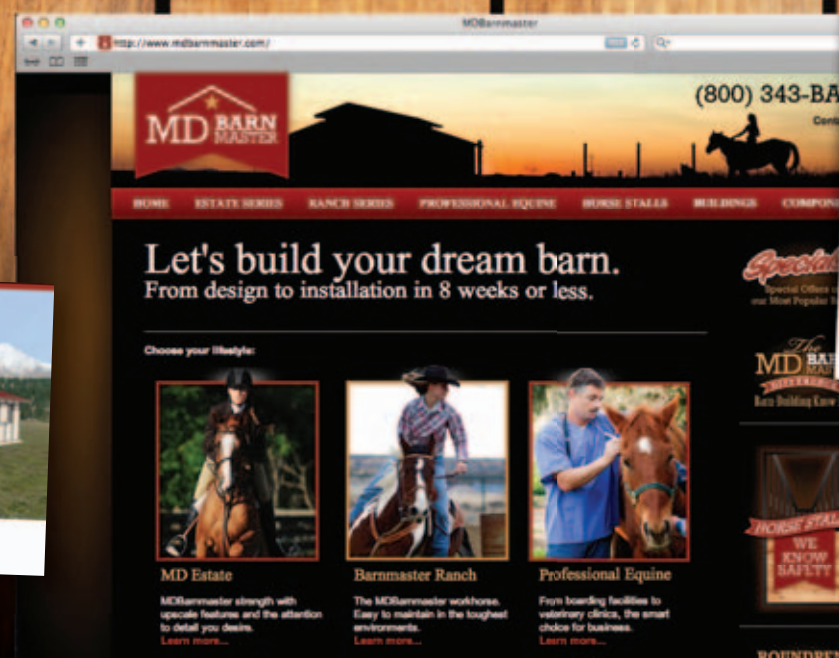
MDBarnmaster

http://www.mdbarnmaster.com/

MD BARN MASTER

(800) 343-BA

HOME ESTATE SERIES RANCH SERIES PROFESSIONAL EQUINE HORSE STALLS BUILDINGS COMPO

Let's build your dream barn.
From design to installation in 8 weeks or less.

Choose your lifestyle:

MD Estate

MDBarnmaster strength with upscale features and the attention to detail you desire.
Learn more...

Barnmaster Ranch

The MDBarnmaster workhorse. Easy to maintain in the toughest environments.
Learn more...

Professional Equine

From boarding facilities to veterinary clinics, the smart choice for business.
Learn more...

Specials
Special Offers o our Most Popular

The MD BARN MASTER
Barn Building Know

HORSE STALLS
WE KNOW SAFETY